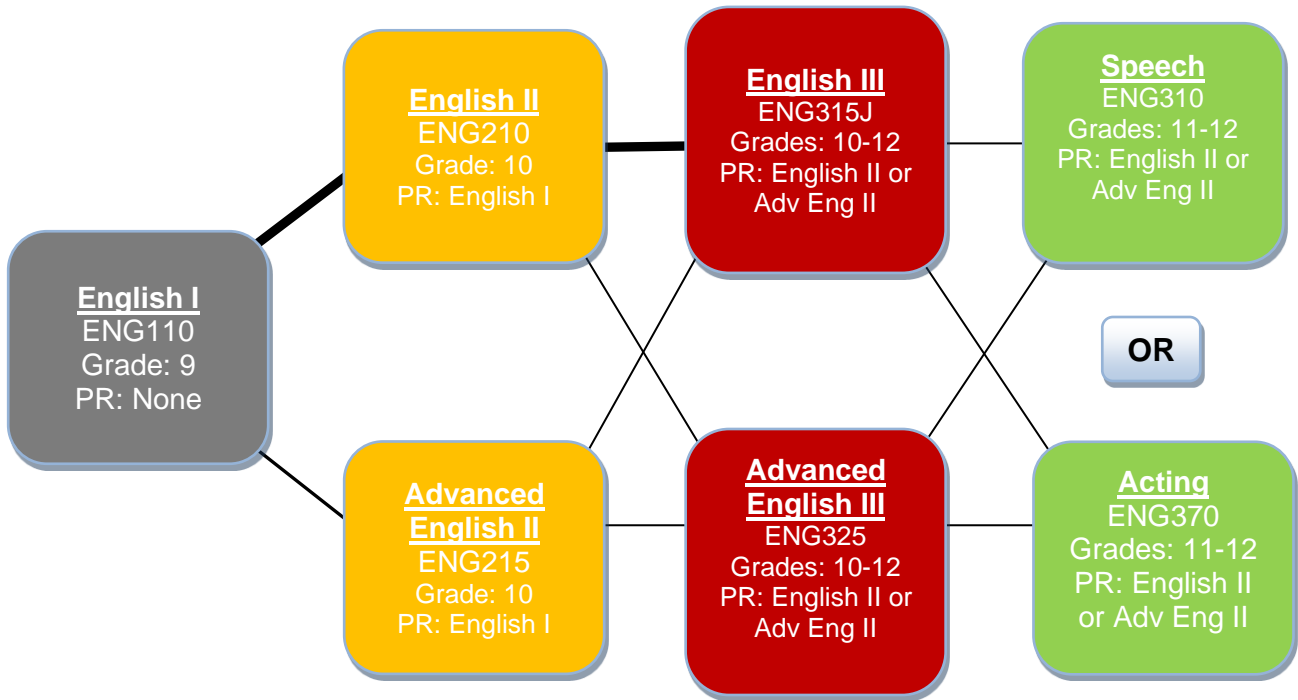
English I
ENG110
Grade: 9
PR: None

English II
ENG210
Grade: 10
PR: English I

Advanced English II
ENG215
Grade: 10
PR: English I

English III
ENG315J
Grades: 10-12
PR: English II or Adv Eng II

Advanced English III
ENG325
Grades: 10-12
PR: English II or Adv Eng II

Speech
ENG310
Grades: 11-12
PR: English II or Adv Eng II

OR

Acting
ENG370
Grades: 11-12
PR: English II or Adv Eng II